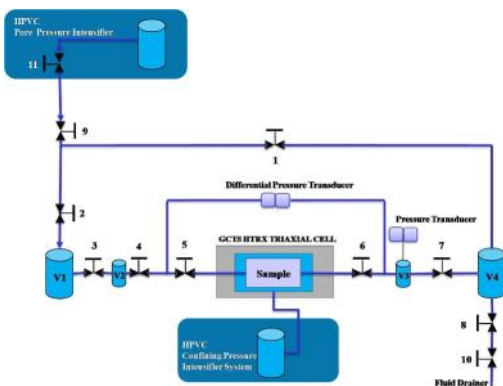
HPVC
Pore Pressure Intensifier

11

9

1

2

Differential Pressure Transducer

Pressure Transducer

GCTS HTRX TRIAXIAL CELL

3 4 5 6 7

V1 V2 Sample V3 V4

8

HPVC
Confining Pressure
Intensifier System

10

Fluid Drainer